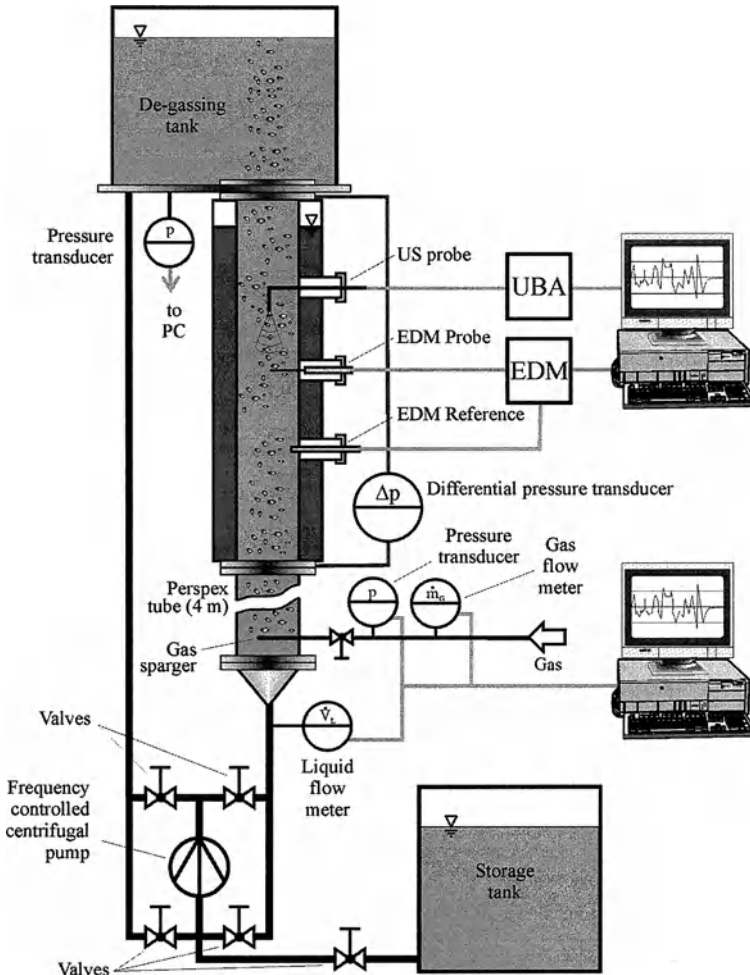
De-gassing tank

Pressure transducer

p

to PC

US probe

UBA

EDM Probe

EDM

EDM Reference

$\Delta p$

Differential pressure transducer

Pressure transducer

Gas flow meter

Perspex tube (4 m)

p

$\dot{m}_G$

Gas sparger

Gas

Valves

$\dot{V}_L$

Liquid flow meter

Frequency controlled centrifugal pump

Storage tank

Valves